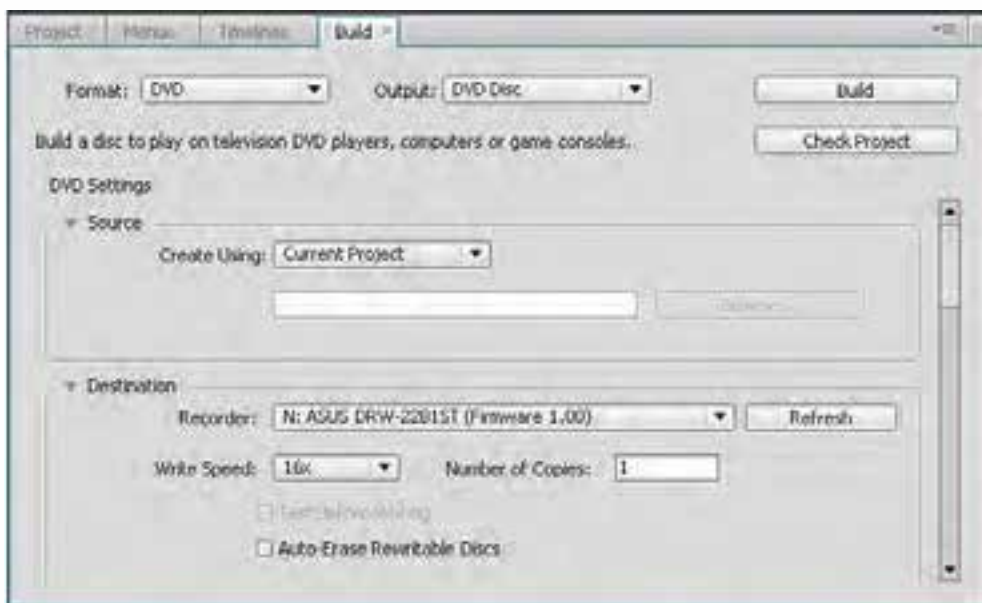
Project | Menus | Timelines | Build ×

Format: DVD ▼ Output: DVD Disc ▼ Build

Build a disc to play on television DVD players, computers or game consoles. Check Project

DVD Settings

▼ Source

Create Using: Current Project ▼

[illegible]

▼ Destination

Recorder: N: ASUS DRW-2281ST (Firmware 1.00) ▼ Refresh

Write Speed: 16x ▼ Number of Copies: 1

☐ Test before writing

☐ Auto-Erase Rewritable Discs